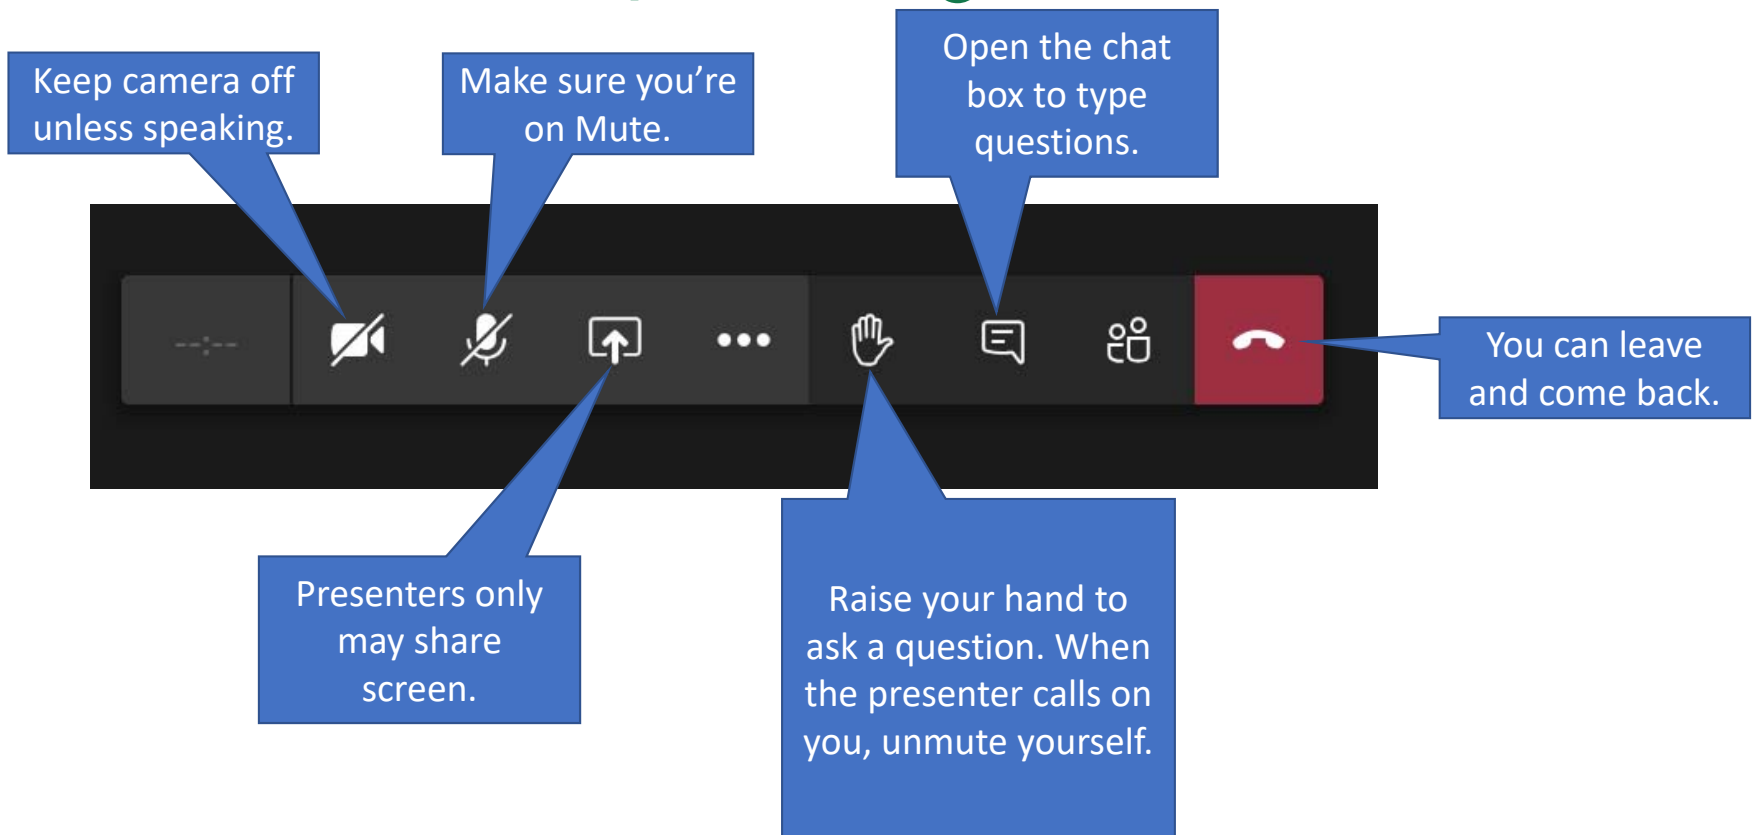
Keep camera off unless speaking.

Make sure you’re on Mute.

Open the chat box to type questions.

--:--

You can leave and come back.

Presenters only may share screen.

Raise your hand to ask a question. When the presenter calls on you, unmute yourself.